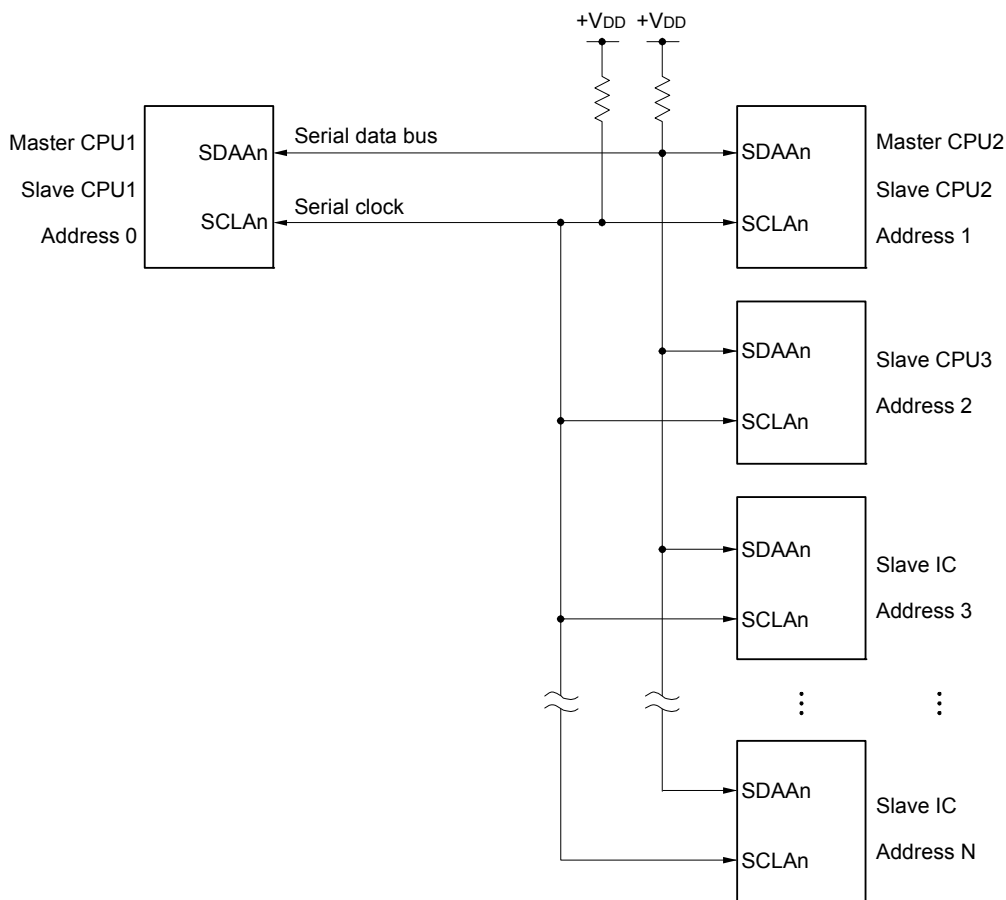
+V$_{DD}$ +V$_{DD}$

Master CPU1
Slave CPU1
Address 0

SDAAn
SCLAn

Serial data bus
Serial clock

SDAAn
SCLAn

Master CPU2
Slave CPU2
Address 1

SDAAn
SCLAn

Slave CPU3
Address 2

SDAAn
SCLAn

Slave IC
Address 3

SDAAn
SCLAn

Slave IC
Address N